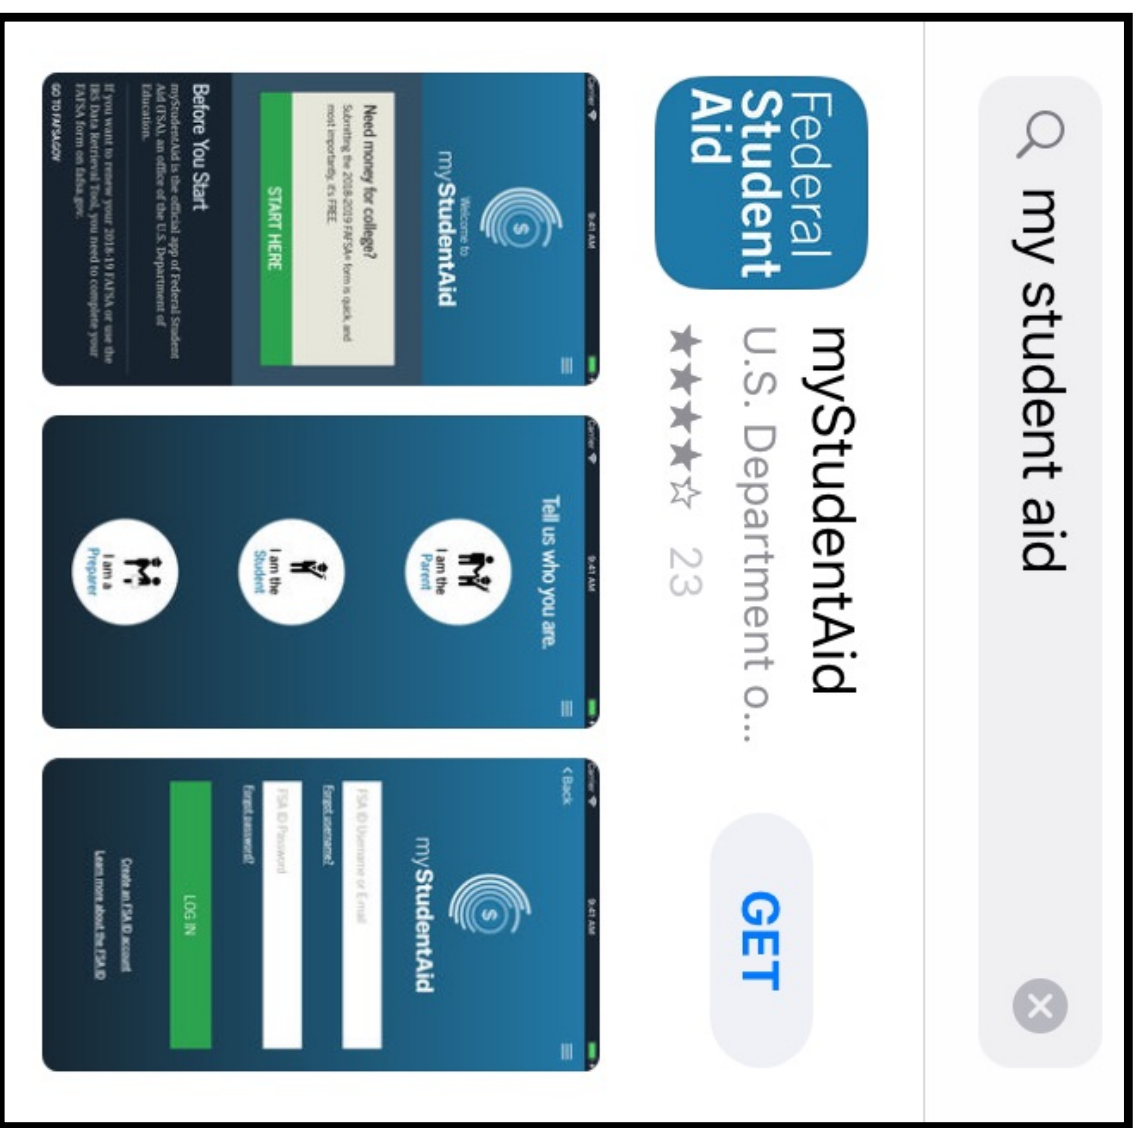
my student aid

Federal Student Aid

myStudentAid

U.S. Department o...

23

GET

Carrier 9:41 AM

Welcome to myStudentAid

Need money for college?

Submitting the 2018-2019 FAFSA® form is quick, and most importantly, it's FREE.

START HERE

Before You Start

myStudentAid is the official app of Federal Student Aid (FSA), an office of the U.S. Department of Education.

If you want to renew your 2018-19 FAFSA or use the IRS Data Retrieval Tool, you need to complete your FAFSA form on fafsa.gov.

GO TO FAFSA.GOV

Carrier 9:41 AM

Tell us who you are.

I am the Parent

I am the Student

I am a Preparer

Carrier 9:41 AM

< Back

myStudentAid

FSA ID Username or Email

Forgot username?

FSA ID Password

Forgot password?

LOG IN

Create an FSA ID account

Learn more about the FSA ID